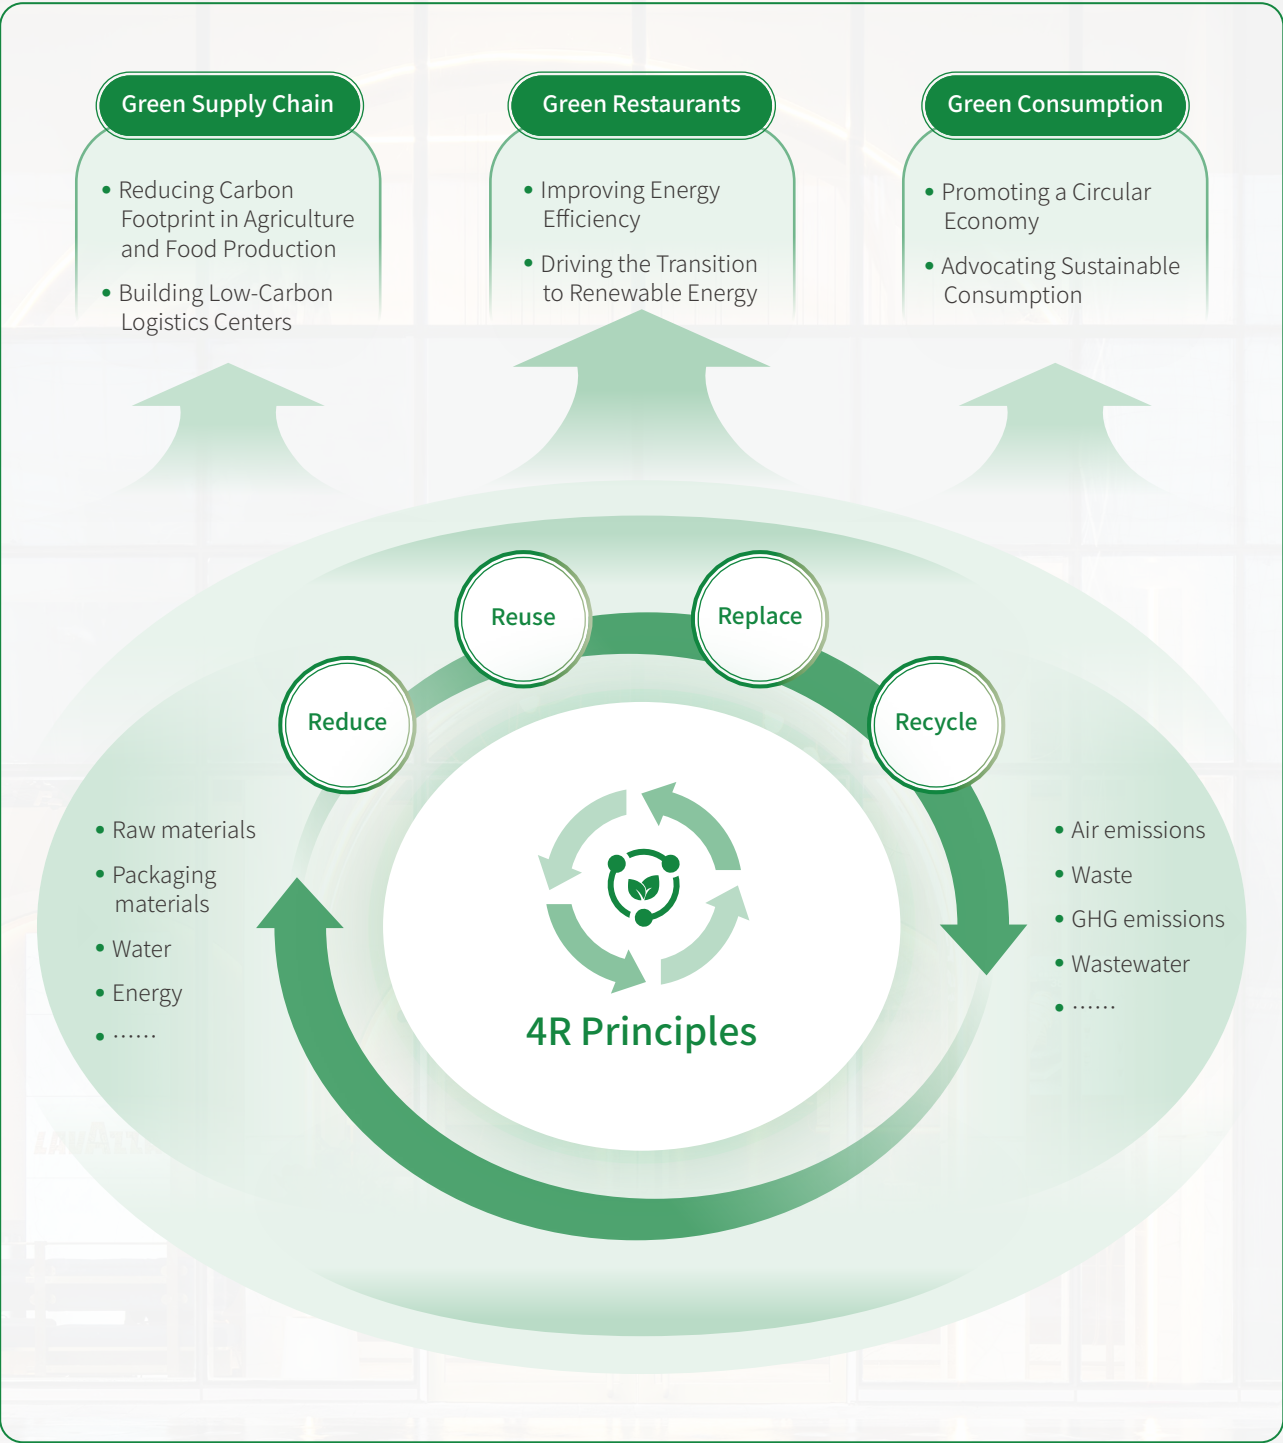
Green Supply Chain

• Reducing Carbon Footprint in Agriculture and Food Production
• Building Low-Carbon Logistics Centers

Green Restaurants

• Improving Energy Efficiency
• Driving the Transition to Renewable Energy

Green Consumption

• Promoting a Circular Economy
• Advocating Sustainable Consumption

Reduce
Reuse
Replace
Recycle

• Raw materials
• Packaging materials
• Water
• Energy
• ……

4R Principles

• Air emissions
• Waste
• GHG emissions
• Wastewater
• ……